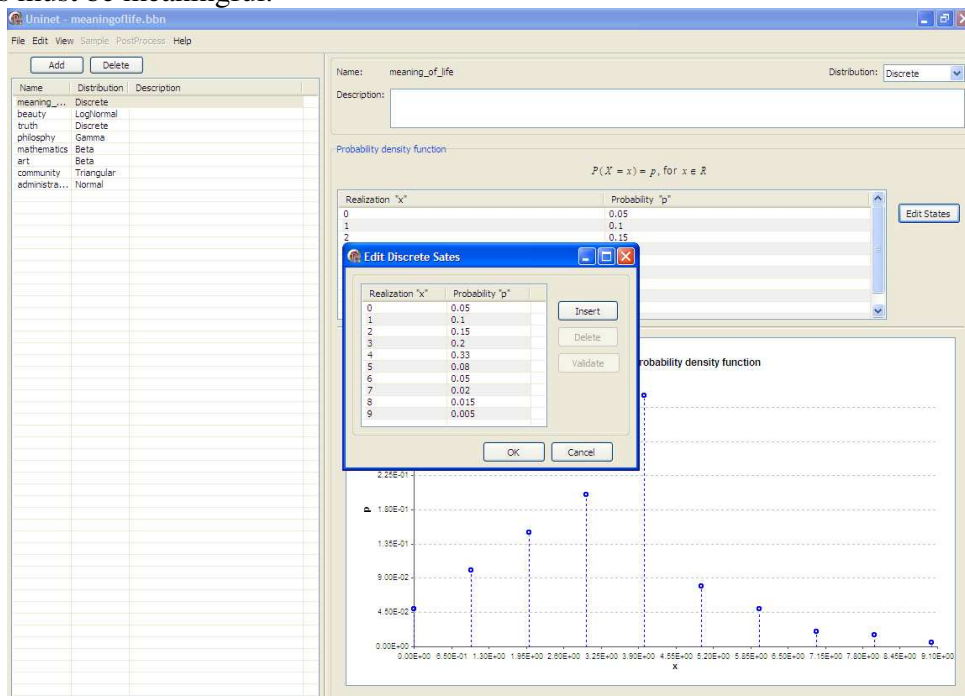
s must be meaningful.

Uninet - meaningoflife.bbn

File Edit View Sample PostProcess Help

Add Delete

| Name | Distribution | Description |
|---|---|---|
| meaning_... | Discrete | |
| beauty | LogNormal | |
| truth | Discrete | |
| philosphy | Gamma | |
| mathematics | Beta | |
| art | Beta | |
| community | Triangular | |
| administra... | Normal | |

Name: meaning_of_life

Distribution: Discrete

Description:

Probability density function

$P(X = x) = p$, for $x \in R$

| Realization "x" | Probability "p" |
|---|---|
| 0 | 0.05 |
| 1 | 0.1 |
| 2 | 0.15 |

Edit States

Edit Discrete Sates

| Realization "x" | Probability "p" |
|---|---|
| 0 | 0.05 |
| 1 | 0.1 |
| 2 | 0.15 |
| 3 | 0.2 |
| 4 | 0.33 |
| 5 | 0.08 |
| 6 | 0.05 |
| 7 | 0.02 |
| 8 | 0.015 |
| 9 | 0.005 |

Insert

Delete

Validate

OK Cancel

robability density function

2.25E-01
1.80E-01
1.35E-01
9.00E-02
4.50E-02
0.00E+00

p

0.00E+00 6.50E-01 1.30E+00 1.95E+00 2.60E+00 3.25E+00 3.90E+00 4.55E+00 5.20E+00 5.85E+00 6.50E+00 7.15E+00 7.80E+00 8.45E+00 9.10E+00

x